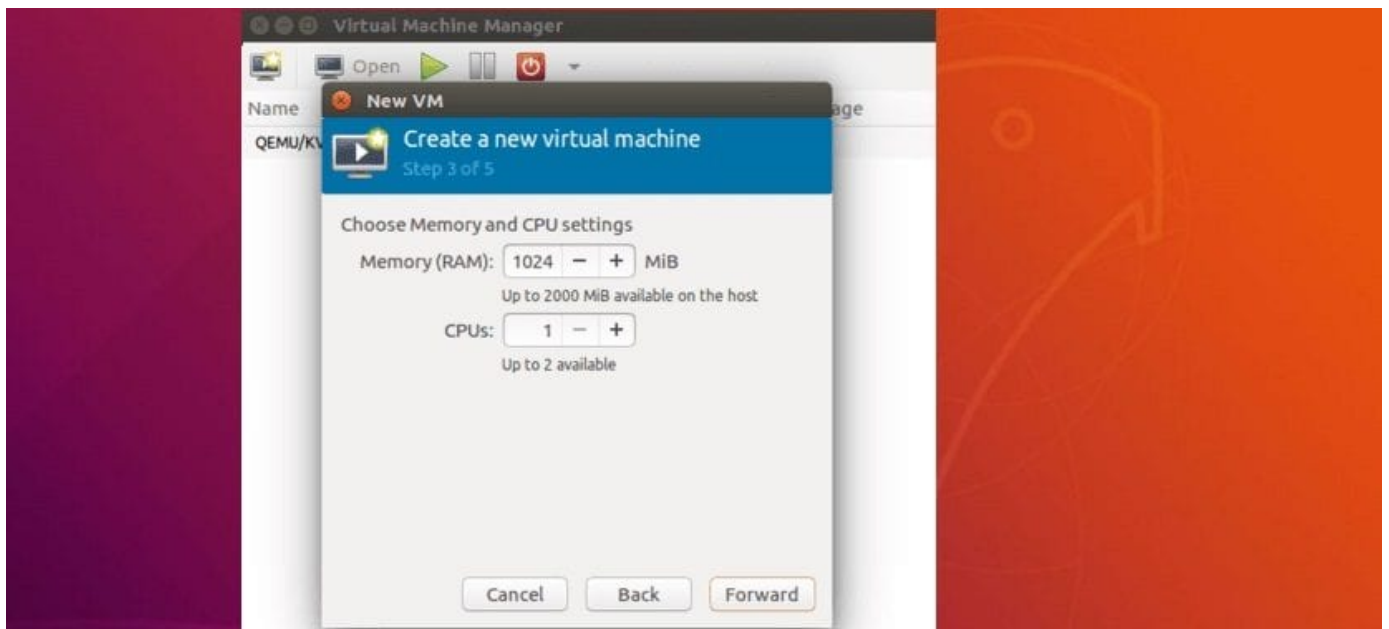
Virtual Machine Manager

Open

Name

QEMU/KV

age

New VM

Create a new virtual machine

Step 3 of 5

Choose Memory and CPU settings

Memory (RAM): 1024 − + MiB

Up to 2000 MiB available on the host

CPUs: 1 − +

Up to 2 available

Cancel

Back

Forward